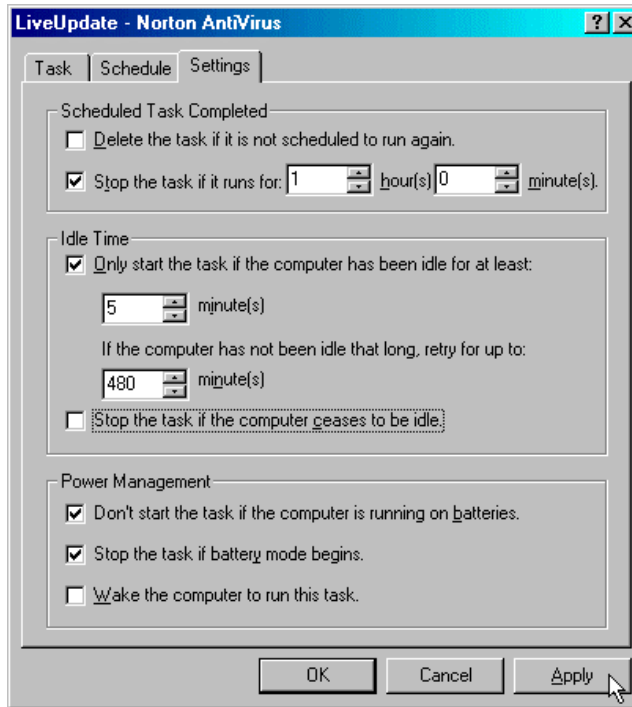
LiveUpdate - Norton AntiVirus

? X

Task | Schedule | Settings

Scheduled Task Completed

☐ Delete the task if it is not scheduled to run again.

☑ Stop the task if it runs for: 1 hour(s) 0 minute(s).

Idle Time

☑ Only start the task if the computer has been idle for at least:

5 minute(s)

If the computer has not been idle that long, retry for up to:

480 minute(s)

☐ Stop the task if the computer ceases to be idle.

Power Management

☑ Don't start the task if the computer is running on batteries.

☑ Stop the task if battery mode begins.

☐ Wake the computer to run this task.

OK | Cancel | Apply